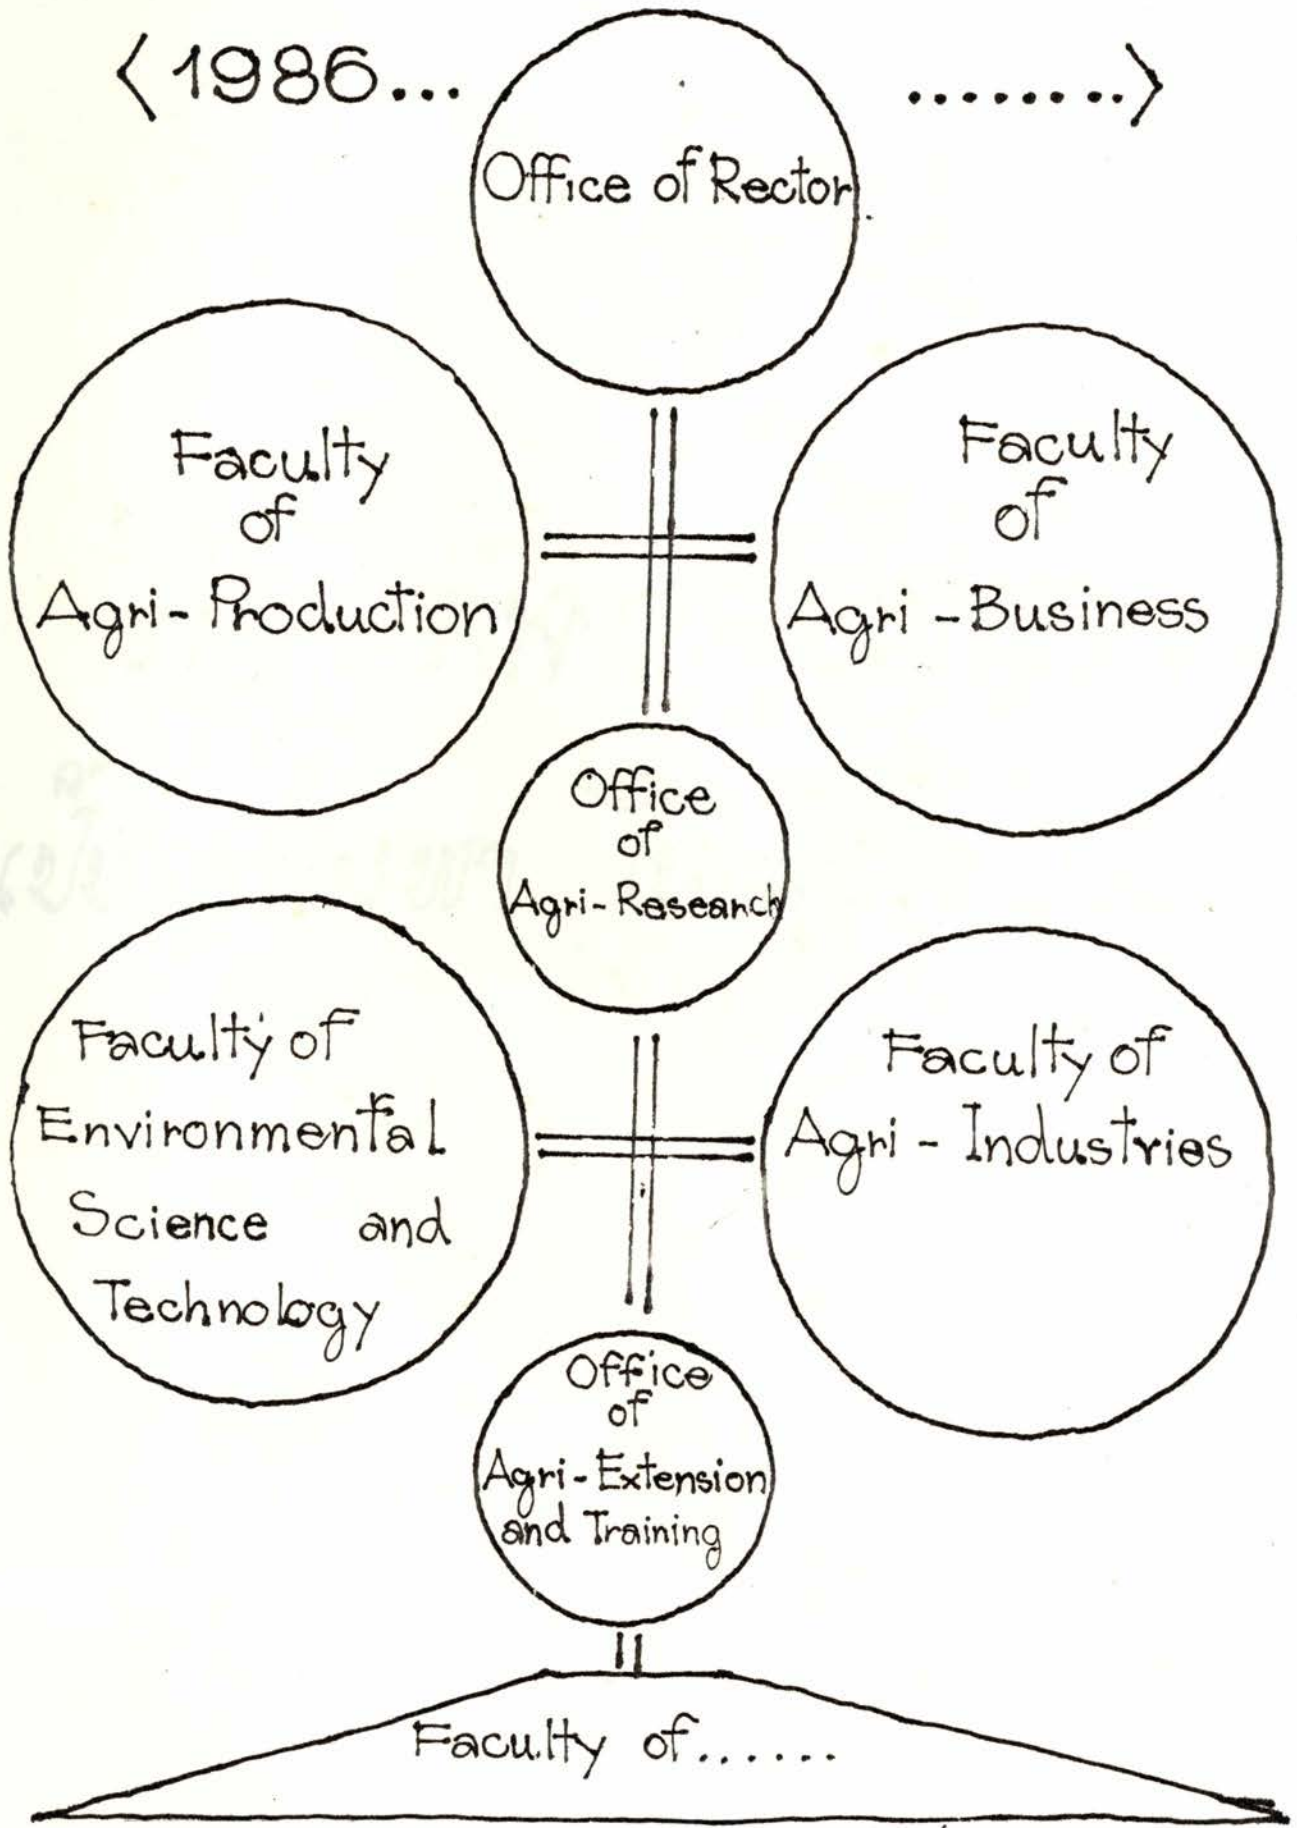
⟨1986... .......⟩

Office of Rector

Faculty of Agri-Production

Faculty of Agri-Business

Office of Agri-Research

Faculty of Environmental Science and Technology

Faculty of Agri-Industries

Office of Agri-Extension and Training

Faculty of.....